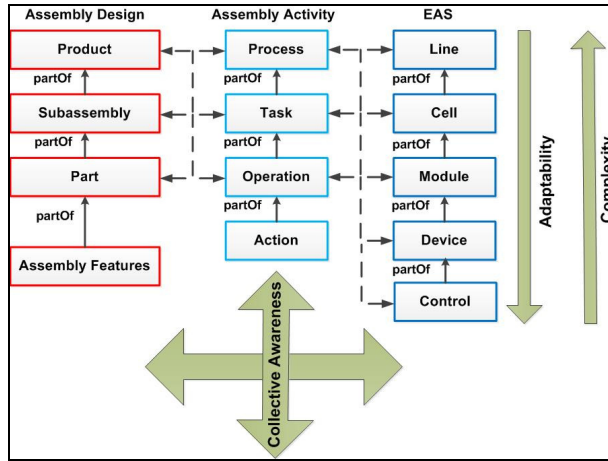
Assembly Design

Product

partOf

Subassembly

partOf

Part

partOf

Assembly Features

Assembly Activity

Process

partOf

Task

partOf

Operation

partOf

Action

EAS

Line

partOf

Cell

partOf

Module

partOf

Device

partOf

Control

Adaptability

Complexity

Collective Awareness